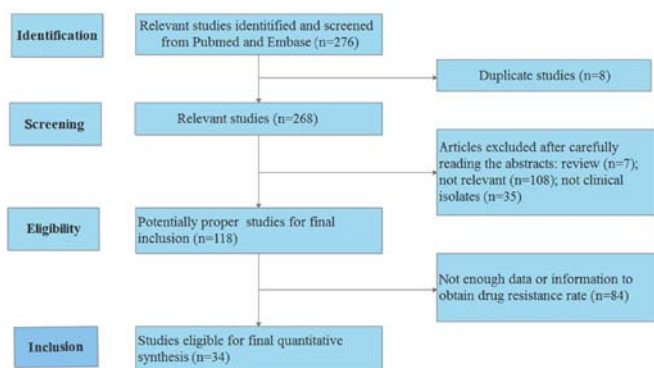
Identification

Relevant studies identitified and screened from Pubmed and Embase (n=276)

Duplicate studies (n=8)

Screening

Relevant studies (n=268)

Articles excluded after carefully reading the abstracts: review (n=7); not relevant (n=108); not clinical isolates (n=35)

Eligibility

Potentially proper studies for final inclusion (n=118)

Not enough data or information to obtain drug resistance rate (n=84)

Inclusion

Studies eligible for final quantitative synthesis (n=34)